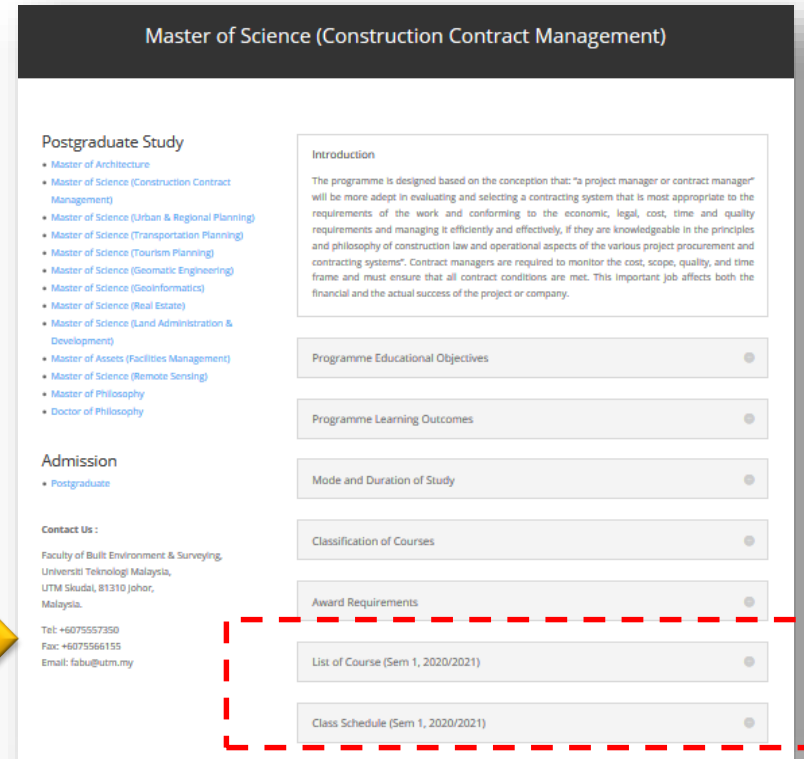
Master of Science (Construction Contract Management)

Postgraduate Study

- Master of Architecture
- Master of Science (Construction Contract Management)
- Master of Science (Urban & Regional Planning)
- Master of Science (Transportation Planning)
- Master of Science (Tourism Planning)
- Master of Science (Geomatic Engineering)
- Master of Science (Geoinformatics)
- Master of Science (Real Estate)
- Master of Science (Land Administration & Development)
- Master of Assets (Facilities Management)
- Master of Science (Remote Sensing)
- Master of Philosophy
- Doctor of Philosophy

Admission

- Postgraduate

Contact Us :

Faculty of Built Environment & Surveying, Universiti Teknologi Malaysia, UTM Skudai, 81310 Johor, Malaysia.

Tel: +6075557350
Fax: +6075566155
Email: fabu@utm.my

Introduction

The programme is designed based on the conception that: "a project manager or contract manager" will be more adept in evaluating and selecting a contracting system that is most appropriate to the requirements of the work and conforming to the economic, legal, cost, time and quality requirements and managing it efficiently and effectively, if they are knowledgeable in the principles and philosophy of construction law and operational aspects of the various project procurement and contracting systems". Contract managers are required to monitor the cost, scope, quality, and time frame and must ensure that all contract conditions are met. This important job affects both the financial and the actual success of the project or company.

Programme Educational Objectives

Programme Learning Outcomes

Mode and Duration of Study

Classification of Courses

Award Requirements

List of Course (Sem 1, 2020/2021)

Class Schedule (Sem 1, 2020/2021)